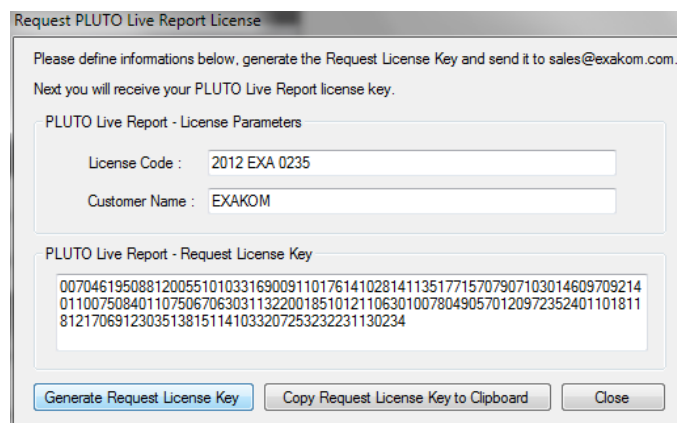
Request PLUTO Live Report License

Please define informations below, generate the Request License Key and send it to sales@exakom.com.

Next you will receive your PLUTO Live Report license key.

PLUTO Live Report - License Parameters

License Code : 2012 EXA 0235

Customer Name : EXAKOM

PLUTO Live Report - Request License Key

00704619508812005510103316900911017614102814113517715707907103014609709214011007508401107506706303113220018510121106301007804905701209723524011018118121706912303513815114103320725323223113023 4

Generate Request License Key | Copy Request License Key to Clipboard | Close